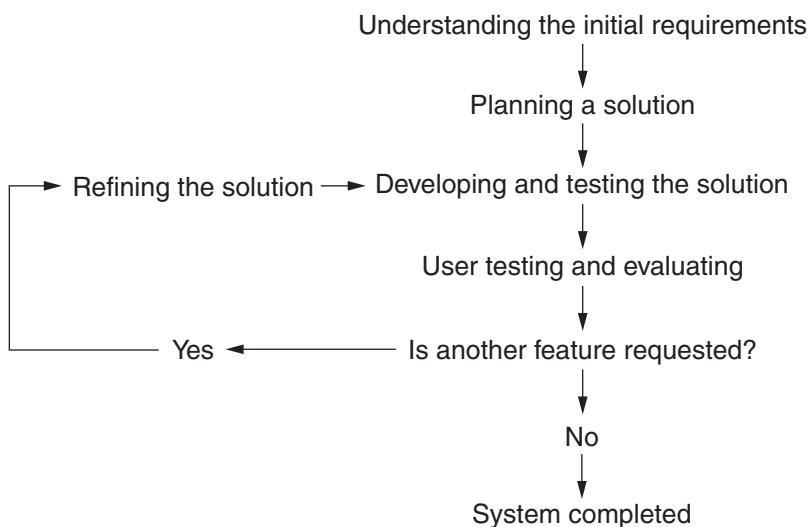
Understanding the initial requirements

Planning a solution

Refining the solution

Developing and testing the solution

User testing and evaluating

Yes

Is another feature requested?

No

System completed